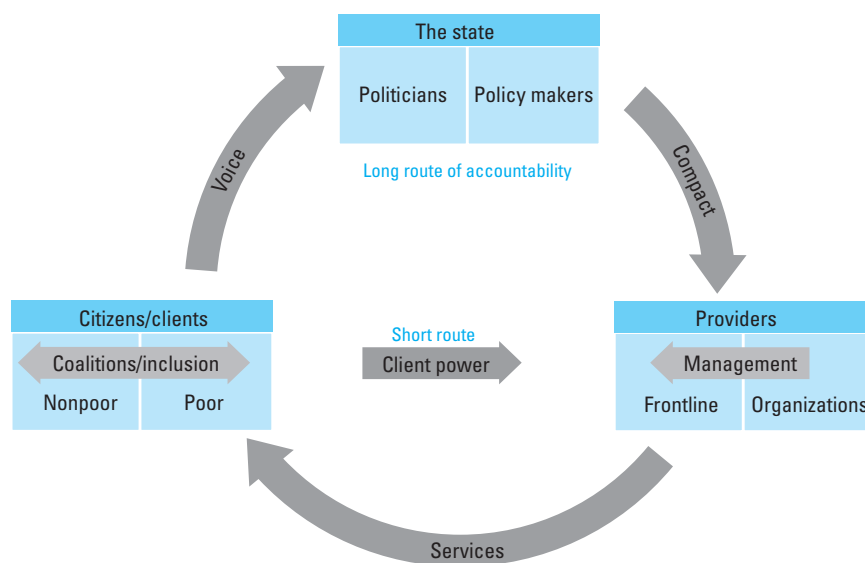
The state

Politicians

Policy makers

Long route of accountability

Voice

Compact

Citizens/clients

Coalitions/inclusion

Nonpoor

Poor

Short route

Client power

Providers

Management

Frontline

Organizations

Services